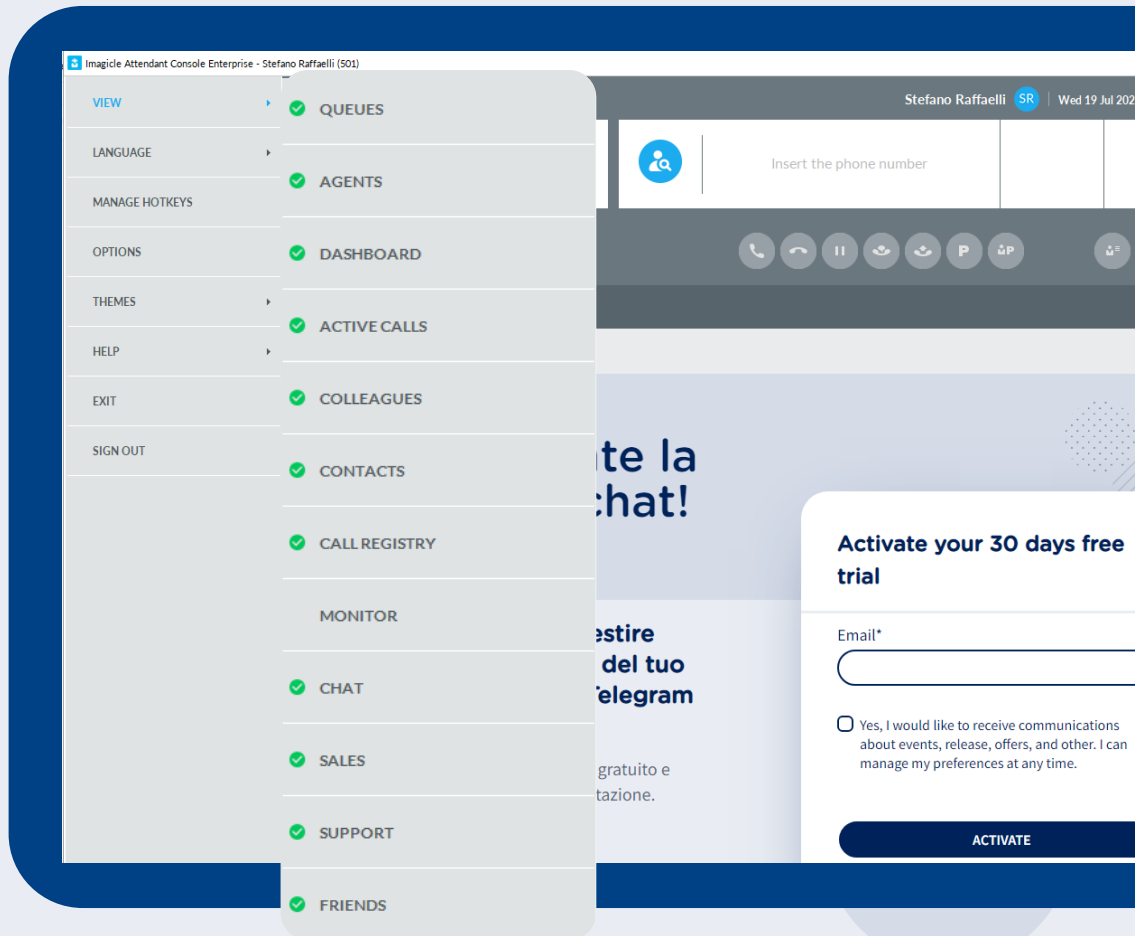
Imagicle Attendant Console Enterprise - Stefano Raffaelli (501)

VIEW
LANGUAGE
MANAGE HOTKEYS
OPTIONS
THEMES
HELP
EXIT
SIGN OUT

QUEUES
AGENTS
DASHBOARD
ACTIVE CALLS
COLLEAGUES
CONTACTS
CALL REGISTRY
MONITOR
CHAT
SALES
SUPPORT
FRIENDS

Stefano Raffaelli SR Wed 19 Jul 202

Insert the phone number

P

te la
chat!

estire
del tuo
Telegram

gratuito e
tazione.

Activate your 30 days free trial

Email*

Yes, I would like to receive communications about events, release, offers, and other. I can manage my preferences at any time.

ACTIVATE